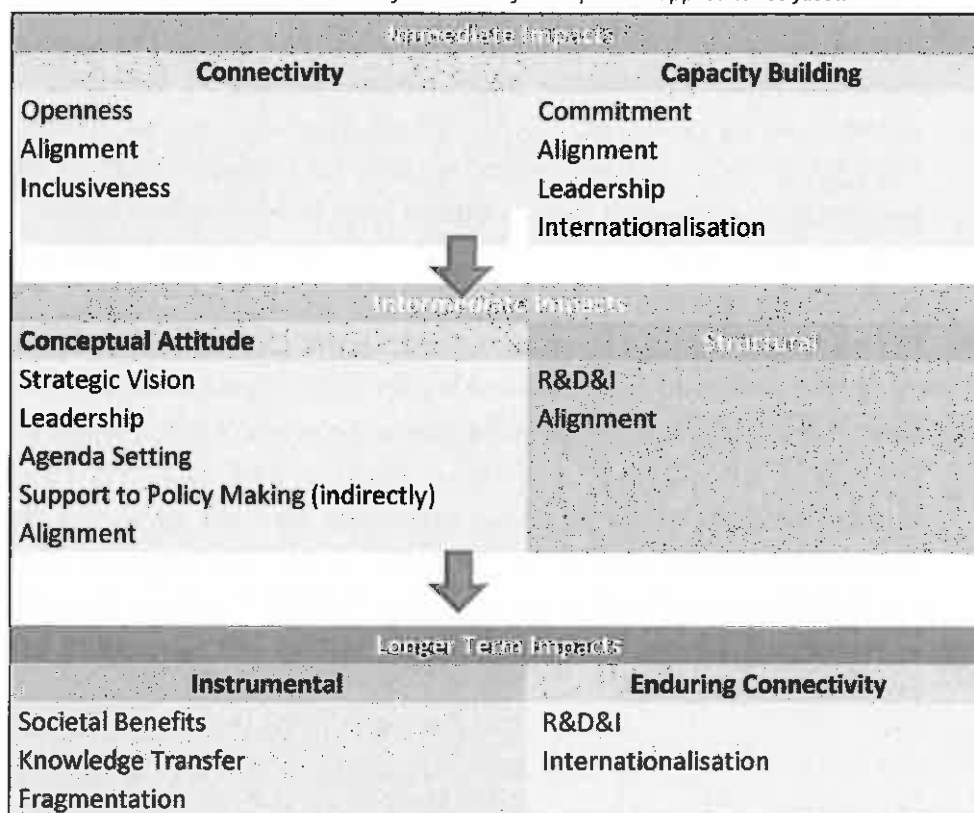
Immediate Impacts

| Connectivity | Capacity Building |
|---|---|
| Openness | Commitment |
| Alignment | Alignment |
| Inclusiveness | Leadership |
| | Internationalisation |

Intermediate Impacts

| Conceptual Attitude | Structural |
|---|---|
| Strategic Vision | R&D&I |
| Leadership | Alignment |
| Agenda Setting | |
| Support to Policy Making (indirectly) | |
| Alignment | |

Longer Term Impacts

| Instrumental | Enduring Connectivity |
|---|---|
| Societal Benefits | R&D&I |
| Knowledge Transfer | Internationalisation |
| Fragmentation | |